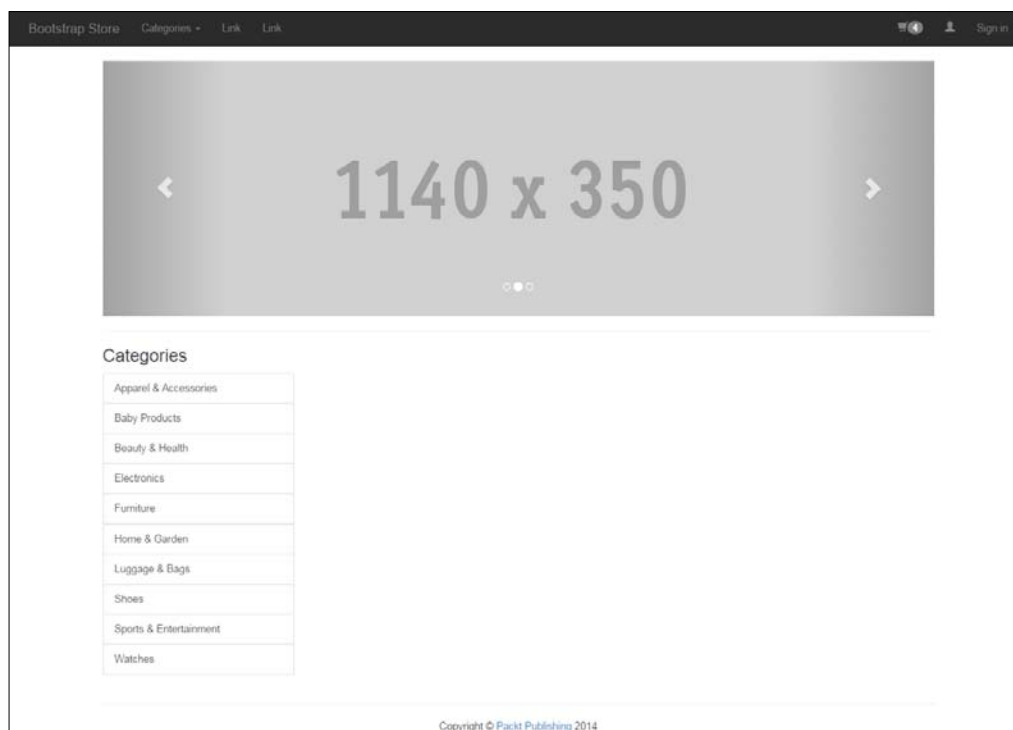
Bootstrap Store Categories Link Link 4 Sign in

1140 x 350

Categories

Apparel & Accessories

Baby Products

Beauty & Health

Electronics

Furniture

Home & Garden

Luggage & Bags

Shoes

Sports & Entertainment

Watches

Copyright © Packt Publishing 2014